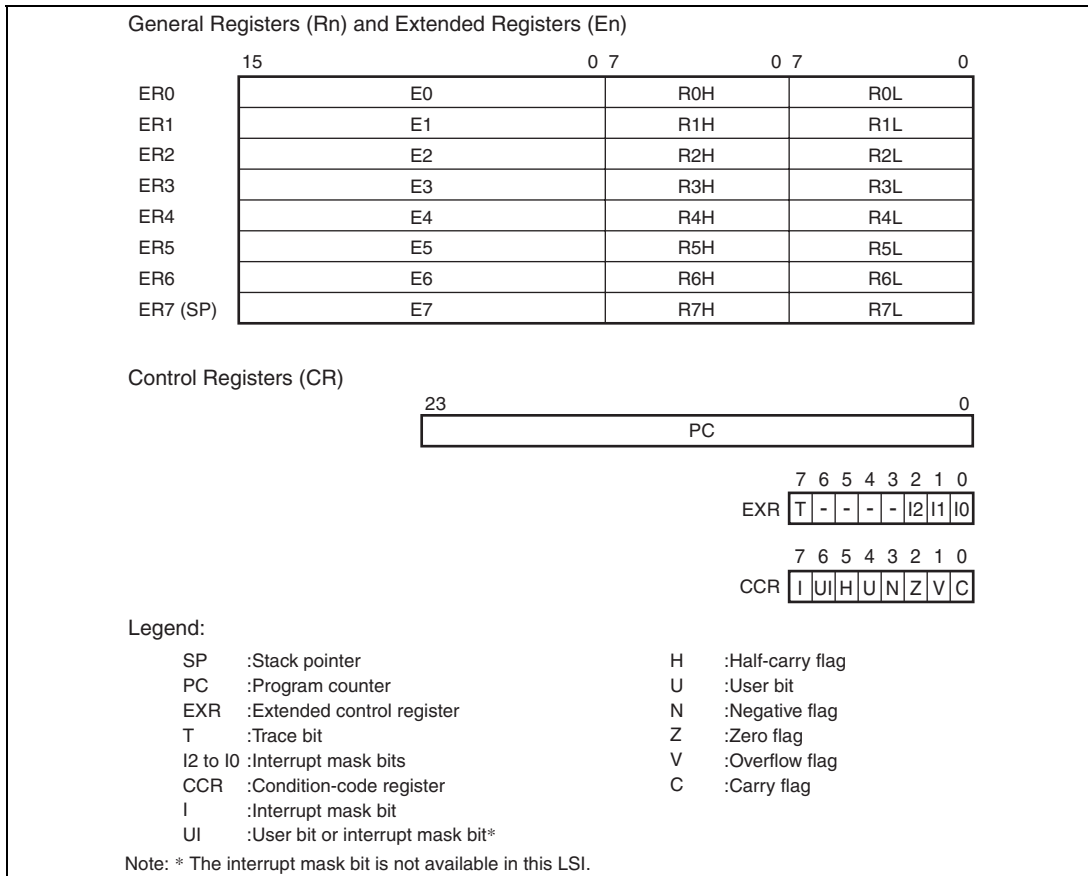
General Registers (Rn) and Extended Registers (En)

15 0 7 0 7 0

| | | | |
|---|---|---|---|
| ER0 | E0 | R0H | R0L |
| ER1 | E1 | R1H | R1L |
| ER2 | E2 | R2H | R2L |
| ER3 | E3 | R3H | R3L |
| ER4 | E4 | R4H | R4L |
| ER5 | E5 | R5H | R5L |
| ER6 | E6 | R6H | R6L |
| ER7 (SP) | E7 | R7H | R7L |

Control Registers (CR)

23 0

PC

7 6 5 4 3 2 1 0

EXR T - - - - I2 I1 I0

7 6 5 4 3 2 1 0

CCR I UI H U N Z V C

Legend:

SP :Stack pointer
PC :Program counter
EXR :Extended control register
T :Trace bit
I2 to I0 :Interrupt mask bits
CCR :Condition-code register
I :Interrupt mask bit
UI :User bit or interrupt mask bit*

H :Half-carry flag
U :User bit
N :Negative flag
Z :Zero flag
V :Overflow flag
C :Carry flag

Note: * The interrupt mask bit is not available in this LSI.